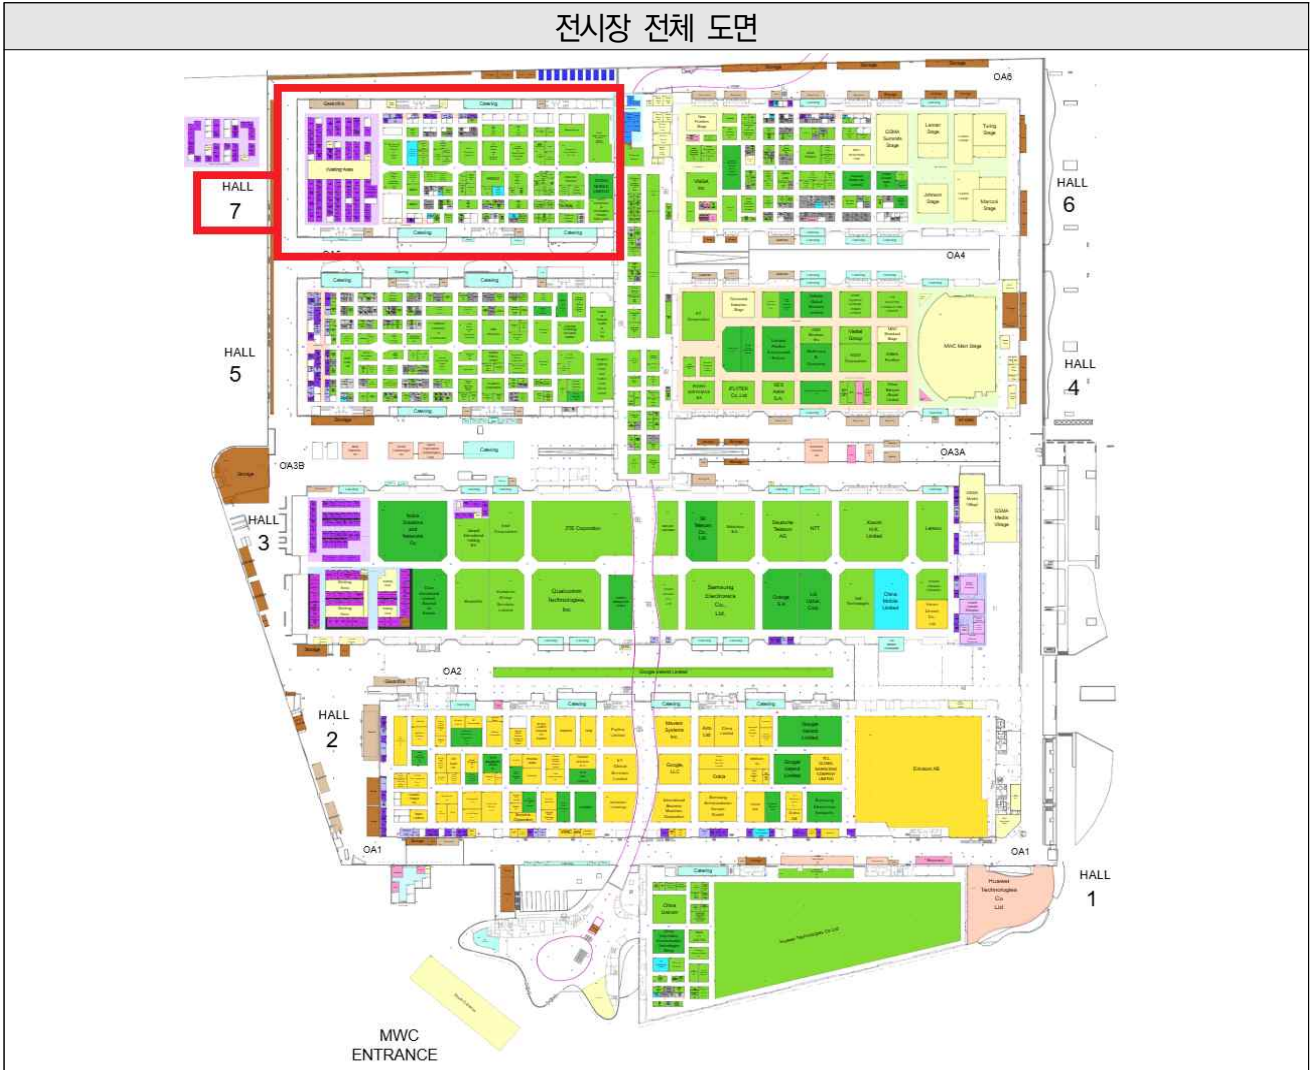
전시장 전체 도면

OA6

HALL
7

HALL
6

OA4

HALL
5

HALL
4

MWC Main Stage

OA3B

OA3A

HALL
3

ZTE Corporation

Deutsche Telekom AG

NTT

Xiaomi H.K. Limited

Qualcomm Technologies, Inc

Samsung Electronics Co., Ltd.

Orange S.A.

China Mobile Limited

OA2

Google Ireland Limited

HALL
2

Google LLC

Ericsson AB

OA1

OA1

HALL
1

Huawei Technologies Co Ltd

China Unicom

MWC
ENTRANCE